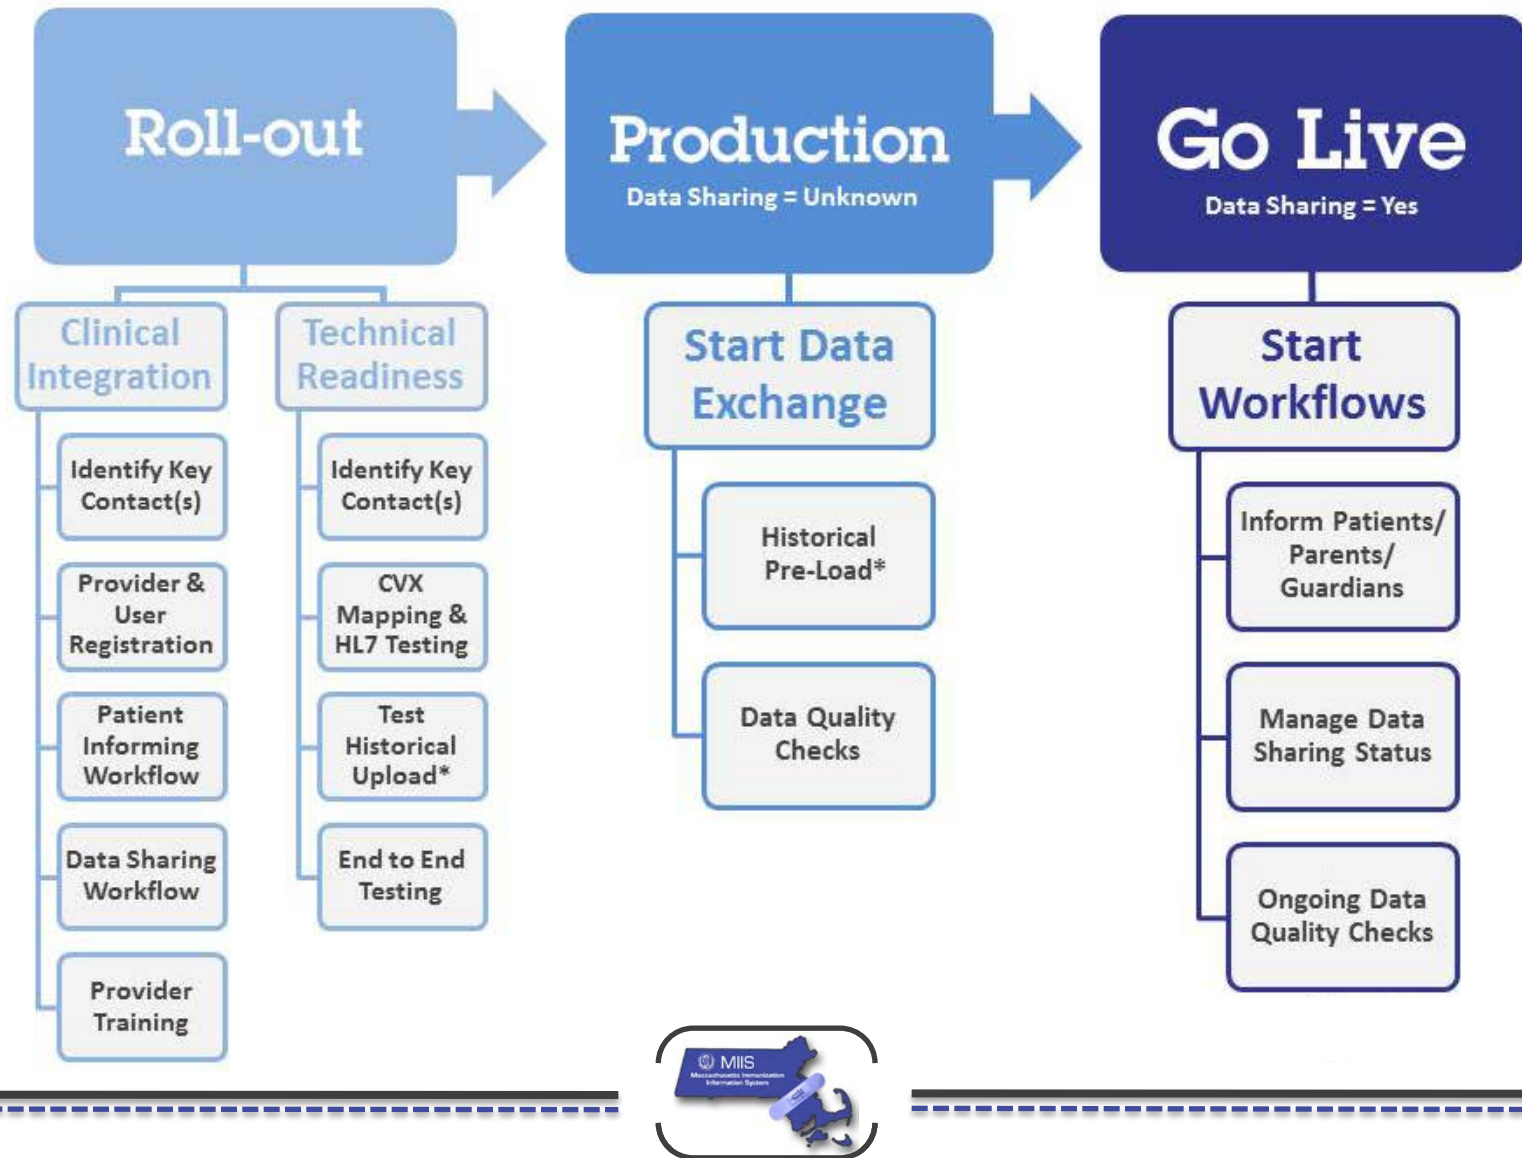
Roll-out

Production
Data Sharing = Unknown

Go Live
Data Sharing = Yes

Clinical Integration

Identify Key Contact(s)

Provider & User Registration

Patient Informing Workflow

Data Sharing Workflow

Provider Training

Technical Readiness

Identify Key Contact(s)

CVX Mapping & HL7 Testing

Test Historical Upload*

End to End Testing

Start Data Exchange

Historical Pre-Load*

Data Quality Checks

Start Workflows

Inform Patients/ Parents/ Guardians

Manage Data Sharing Status

Ongoing Data Quality Checks

MIIS
Massachusetts Immunization Information System